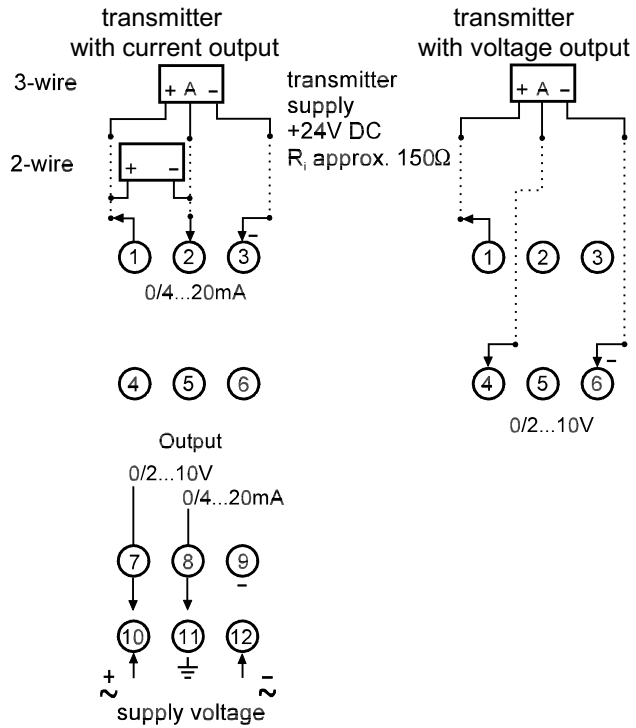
transmitter
with current output

transmitter
with voltage output

3-wire

+ A -

transmitter
supply
+24V DC
$R_i$ approx. 150Ω

+ A -

2-wire

+ -

-

1 2 3

0/4...20mA

1 2 3

-

4 5 6

4 5 6

0/2...10V

Output

0/2...10V

0/4...20mA

7 8 9

-

10 11 12

+
~

~
-

supply voltage